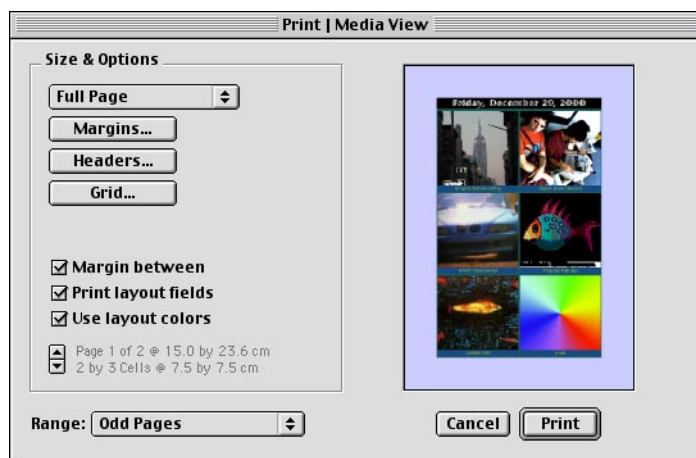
Print | Media View

Size & Options

Full Page

Margins...

Headers...

Grid...

☑ Margin between
☑ Print layout fields
☑ Use layout colors

Page 1 of 2 @ 15.0 by 23.6 cm
2 by 3 Cells @ 7.5 by 7.5 cm

Friday, December 20, 2000

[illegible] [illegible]
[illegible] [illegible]
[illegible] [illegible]

Range: Odd Pages

Cancel Print